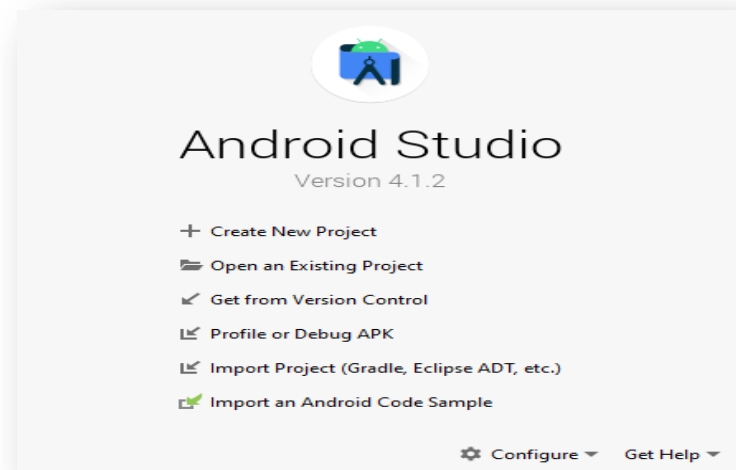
Android Studio

Version 4.1.2

+ Create New Project

Open an Existing Project

Get from Version Control

Profile or Debug APK

Import Project (Gradle, Eclipse ADT, etc.)

Import an Android Code Sample

Configure

Get Help